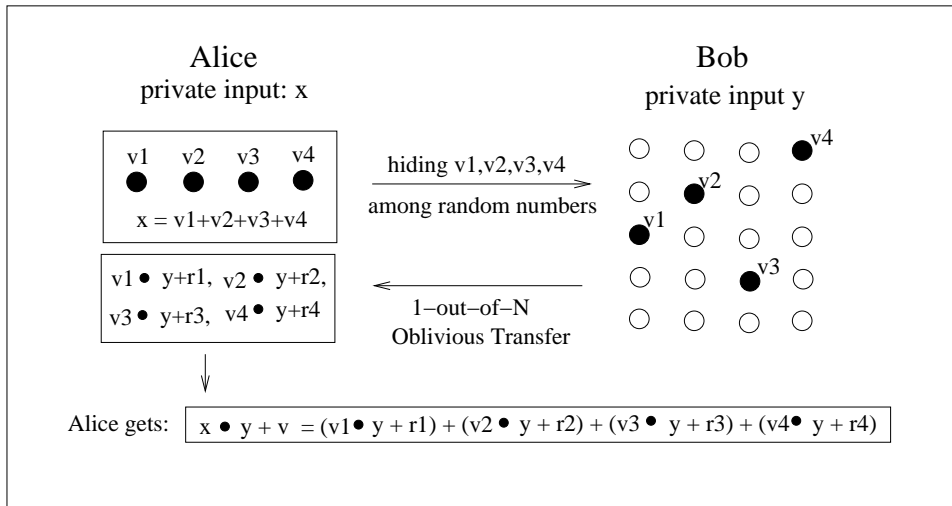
Alice
private input: x

Bob
private input y

v1 v2 v3 v4

x = v1+v2+v3+v4

hiding v1,v2,v3,v4
among random numbers

v4
v2
v1
v3

v1 • y+r1, v2 • y+r2,
v3 • y+r3, v4 • y+r4

1−out−of−N
Oblivious Transfer

Alice gets: x • y + v = (v1 • y + r1) + (v2 • y + r2) + (v3 • y + r3) + (v4 • y + r4)